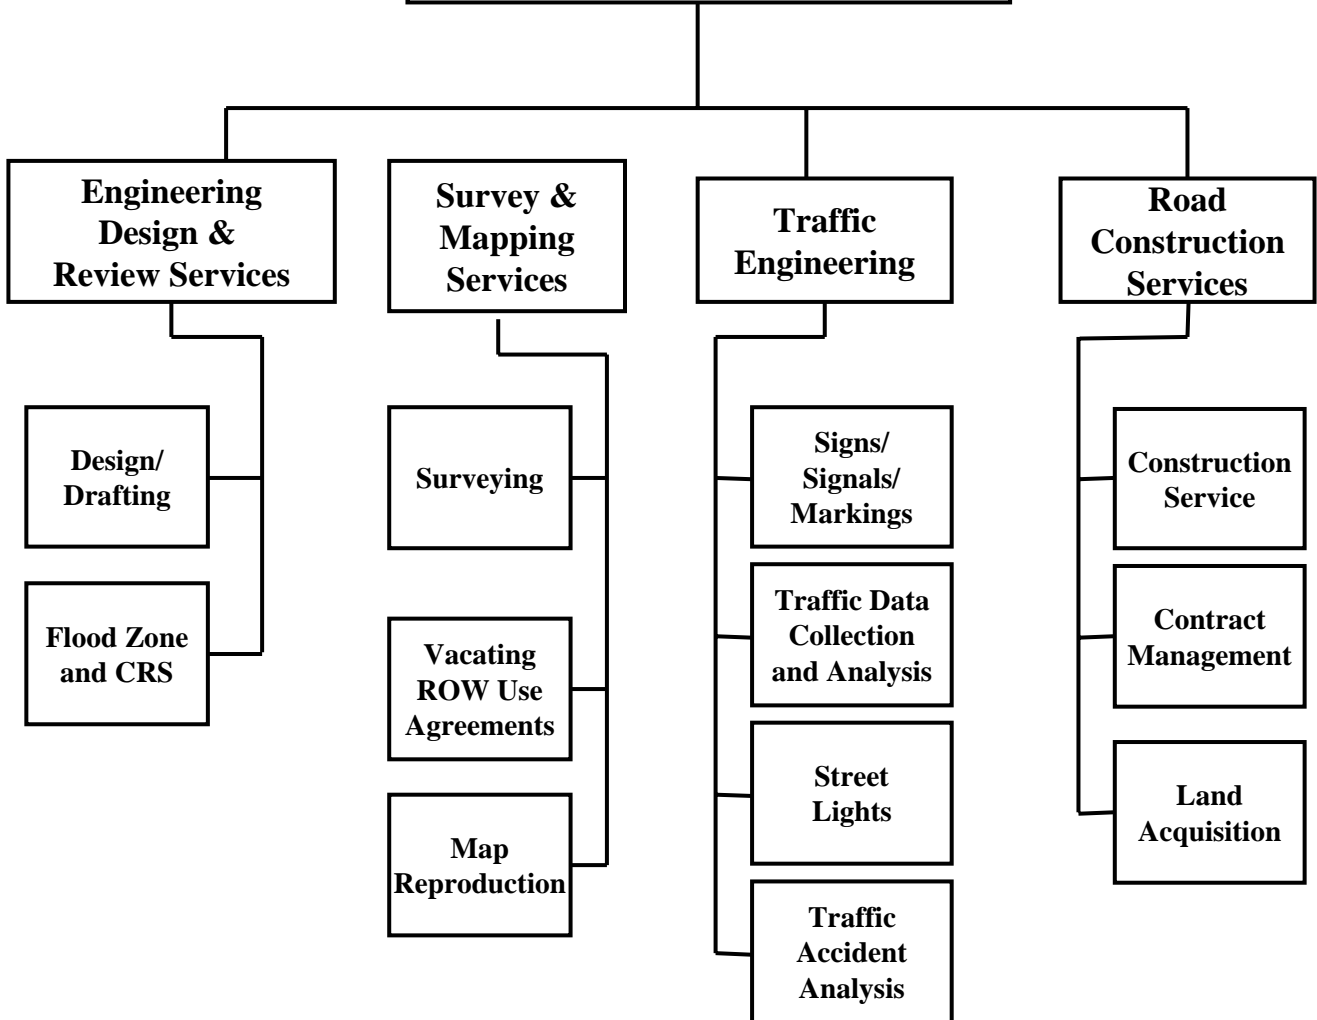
Engineering Design & Review Services

Design/ Drafting

Flood Zone and CRS

Survey & Mapping Services

Surveying

Vacating ROW Use Agreements

Map Reproduction

Traffic Engineering

Signs/ Signals/ Markings

Traffic Data Collection and Analysis

Street Lights

Traffic Accident Analysis

Road Construction Services

Construction Service

Contract Management

Land Acquisition